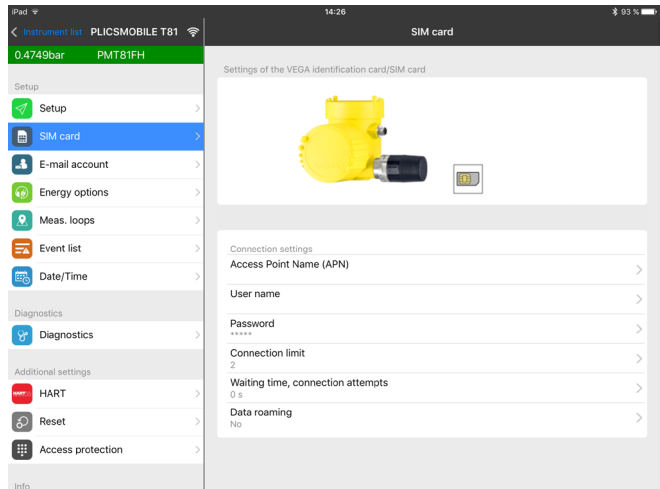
iPad
14:26
93 %

Instrument list PLICSMOBILE T81
0.4749bar PMT81FH

Setup
Setup
SIM card
E-mail account
Energy options
Meas. loops
Event list
Date/Time

Diagnostics
Diagnostics

Additional settings
HART
Reset
Access protection

Info

SIM card

Settings of the VEGA identification card/SIM card

Connection settings
Access Point Name (APN)
User name
Password
*****
Connection limit
2
Waiting time, connection attempts
0 s
Data roaming
No